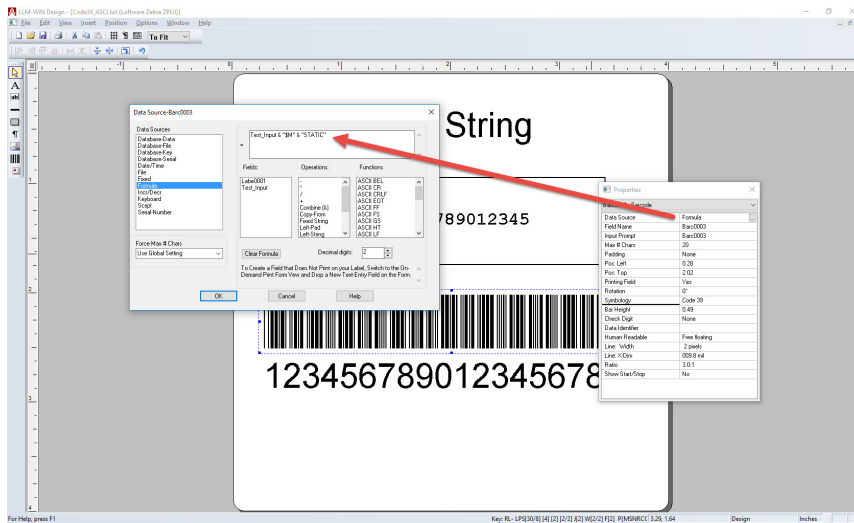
LLM-WIN Design - [Code39_ASCI.lwl (Loftware Zebra ZPLII)]

File Edit View Insert Position Options Window Help

To Fit

String

789012345

123456789012345678

Data Source-Barc0003

Data Sources
Database-Data
Database-File
Database-Key
Database-Serial
Date/Time
File
Fixed
Formula
Incr/Decr
Keyboard
Script
Serial-Number

=

Test_Input & "$H" & "STATIC"

Fields:
Label0001
Test_Input

Operations:
-
*
/
+
Combine (&)
Copy-From
Fixed String
Left-Pad
Left-String

Functions
ASCII BEL
ASCII CR
ASCII CRLF
ASCII EOT
ASCII FF
ASCII FS
ASCII GS
ASCII HT
ASCII LF

Force Max # Chars
Use Global Setting

Clear Formula

Decimal digits: 2

To Create a Field that Does Not Print on your Label, Switch to the On-Demand Print Form View and Drop a New Text Entry Field on the Form.

OK Cancel Help

Properties

Barc0003 Barcode

| | |
|---|---|
| Data Source | Formula |
| Field Name | Barc0003 |
| Input Prompt | Barc0003 |
| Max # Chars | 20 |
| Padding | None |
| Pos: Left | 0.28 |
| Pos: Top | 2.02 |
| Printing Field | Yes |
| Rotation | 0° |
| Symbology | Code 39 |
| Bar Height | 0.49 |
| Check Digit | None |
| Data Identifier | |
| Human Readable | Free floating |
| Line: Width | 2 pixels |
| Line: X-Dim | 009.8 mil |
| Ratio | 3.0:1 |
| Show Start/Stop | No |

For Help, press F1

Key: RL- LPS[30/8] [4] [2] [2/2] [G2] W[2/2] F[2] P[MSNRC[ 3.29, 1.64

Design

Inches